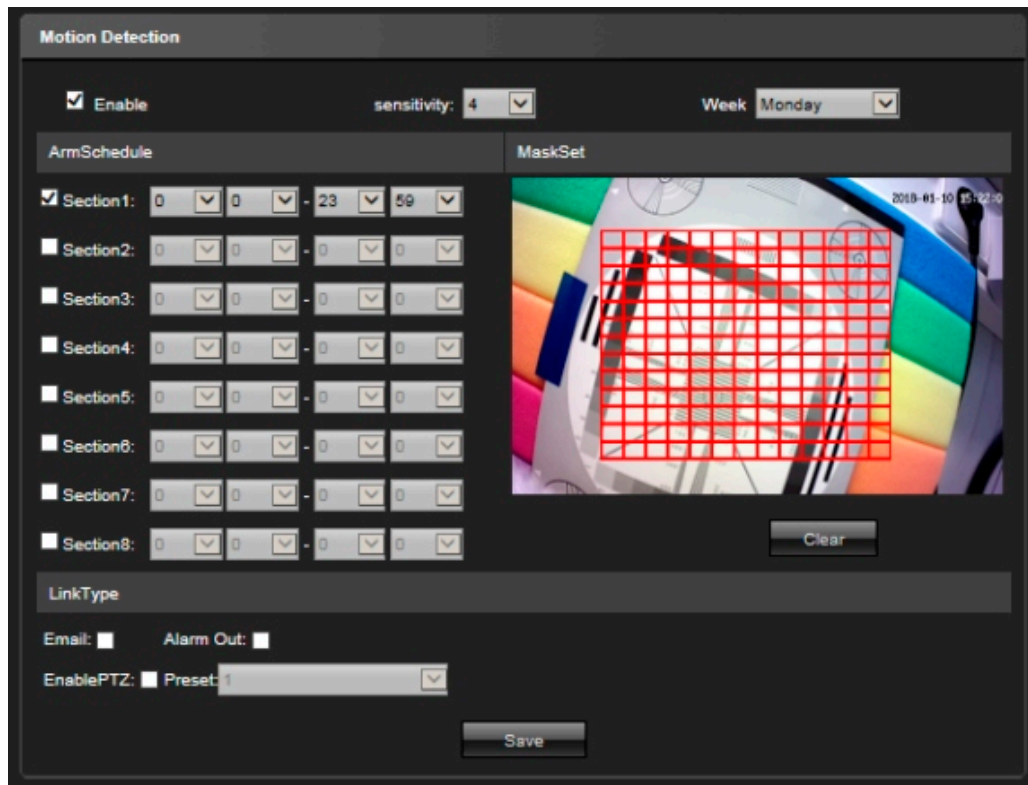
Motion Detection

Enable

sensitivity: 4

Week Monday

ArmSchedule

MaskSet

Section1: 0 0 - 23 59

Section2: 0 0 - 0 0

Section3: 0 0 - 0 0

Section4: 0 0 - 0 0

Section5: 0 0 - 0 0

Section6: 0 0 - 0 0

Section7: 0 0 - 0 0

Section8: 0 0 - 0 0

2018-01-10 15:22:0

Clear

LinkType

Email: Alarm Out:

EnablePTZ: Preset: 1

Save